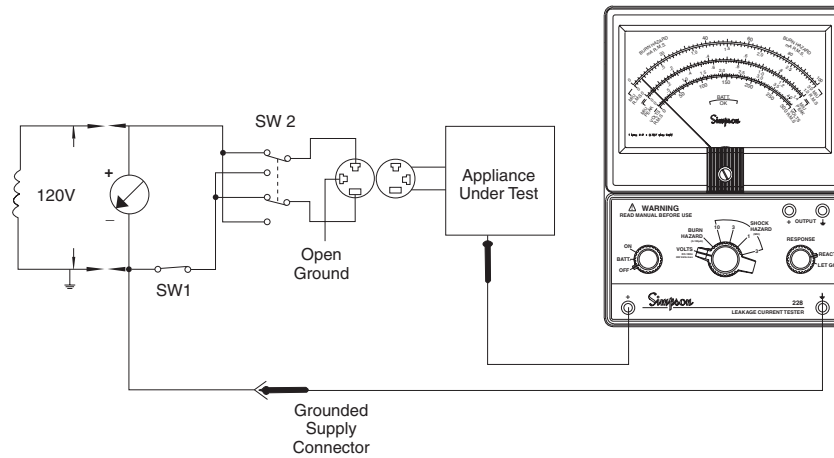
120V

+

−

SW 2

SW1

Open Ground

Appliance Under Test

Grounded Supply Connector

BURN HAZARD

BURN HAZARD

BATT OK

Simpson

⚠ WARNING
READ MANUAL BEFORE USE

ON

BATT

OFF

BURN HAZARD

VOLTS

10

3

1

SHOCK HAZARD

OUTPUT

RESPONSE

REACT

LET GO

Simpson

228
LEAKAGE CURRENT TESTER